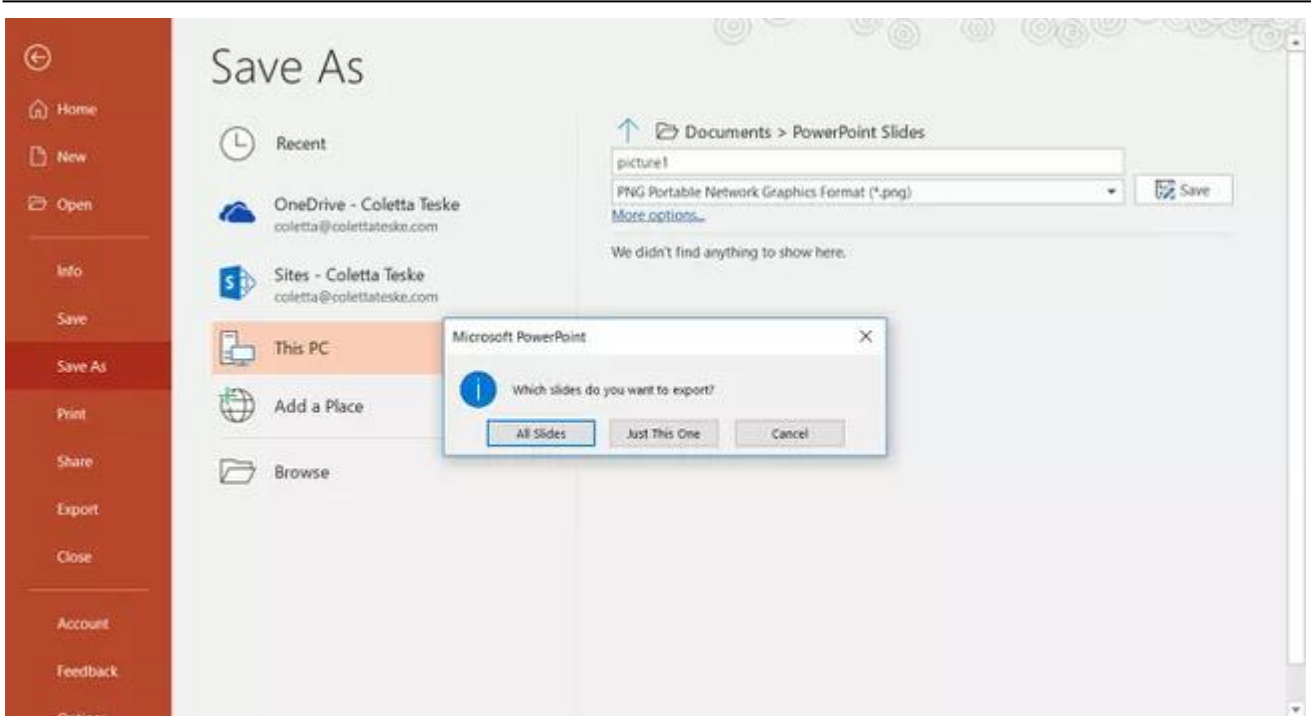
Home

New

Open

Info

Save

Save As

Print

Share

Export

Close

Account

Feedback

Save As

Recent

OneDrive - Coletta Teske
coletta@colettateske.com

Sites - Coletta Teske
coletta@colettateske.com

This PC

Add a Place

Browse

Documents > PowerPoint Slides

picture1

PNG Portable Network Graphics Format (*.png)

Save

More options...

We didn't find anything to show here.

Microsoft PowerPoint

Which slides do you want to export?

All Slides

Just This One

Cancel